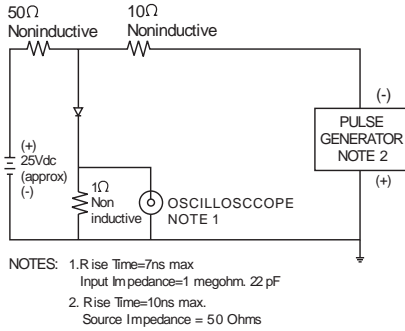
50Ω Noninductive

10Ω Noninductive

(+)
25Vdc
(approx)
(-)

1Ω
Non
inductive

OSCILLOSCOPE
NOTE 1

(-)
PULSE
GENERATOR
NOTE 2
(+)

NOTES: 1. Rise Time=7ns max
Input Impedance=1 megohm. 22 pF
2. Rise Time=10ns max.
Source Impedance = 50 Ohms